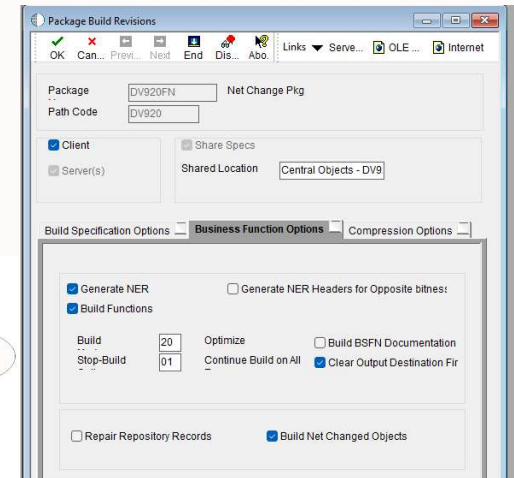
Package Build Revisions

OK Can... Previ... Next End Dis... Abo... Links Serve... OLE ... Internet

Package DV920FN Net Change Pkg
Path Code DV920

Client
Server(s)

Share Specs
Shared Location Central Objects - DV9

Build Specification Options Business Function Options Compression Options

Generate NER
Generate NER Headers for Opposite bitness
Build Functions

Build 20 Optimize
Build BSFN Documentation
Stop-Build 01 Continue Build on All
Clear Output Destination Fir

Repair Repository Records
Build Net Changed Objects